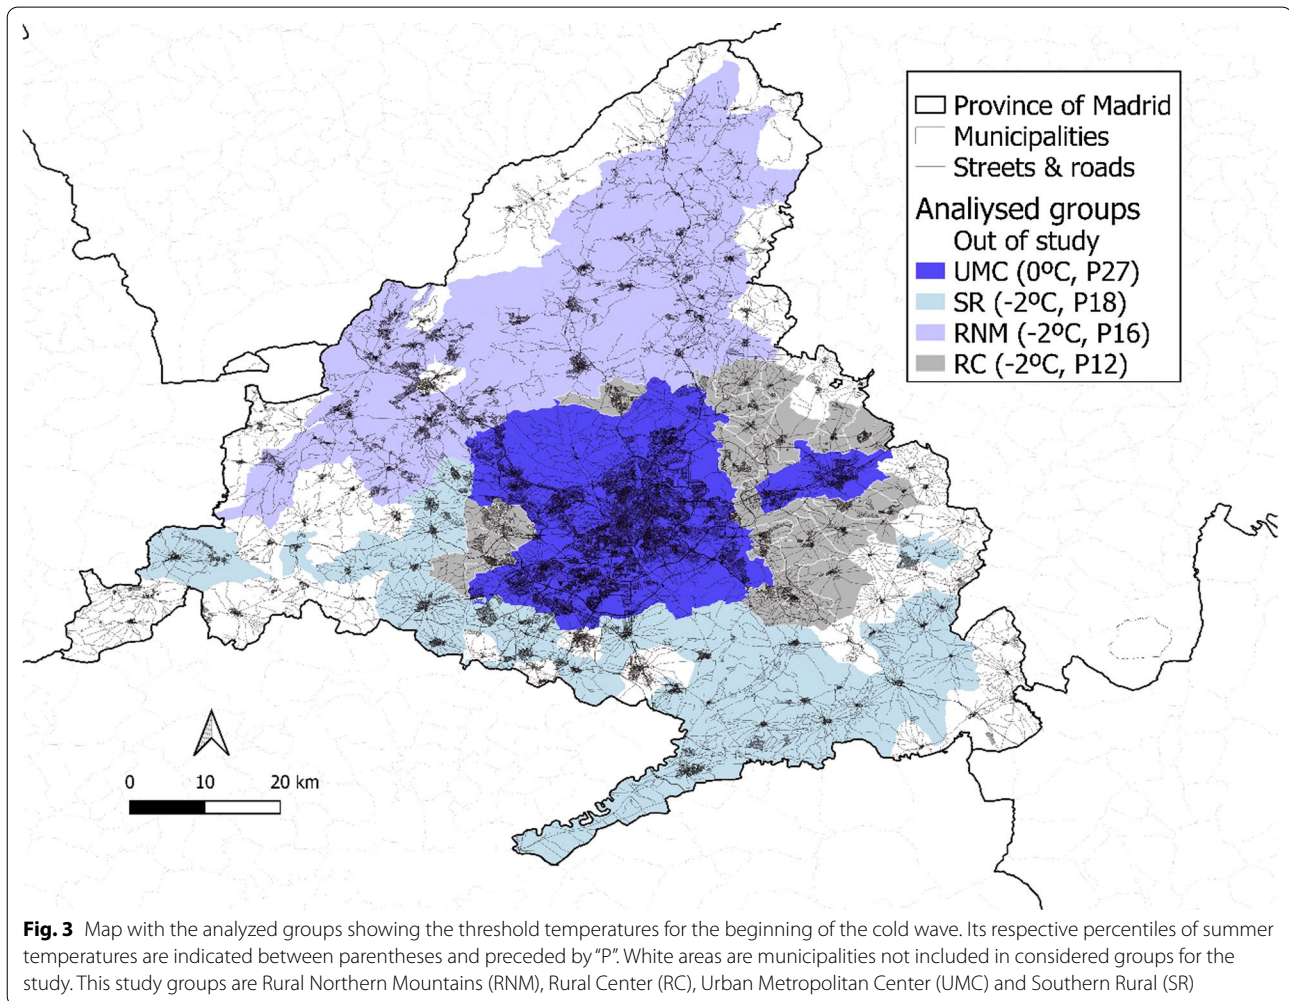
Province of Madrid
Municipalities
Streets & roads
Analiysed groups
Out of study
UMC (0ºC, P27)
SR (-2ºC, P18)
RNM (-2ºC, P16)
RC (-2ºC, P12)

0 10 20 km

**Fig. 3** Map with the analyzed groups showing the threshold temperatures for the beginning of the cold wave. Its respective percentiles of summer temperatures are indicated between parentheses and preceded by "P". White areas are municipalities not included in considered groups for the study. This study groups are Rural Northern Mountains (RNM), Rural Center (RC), Urban Metropolitan Center (UMC) and Southern Rural (SR)